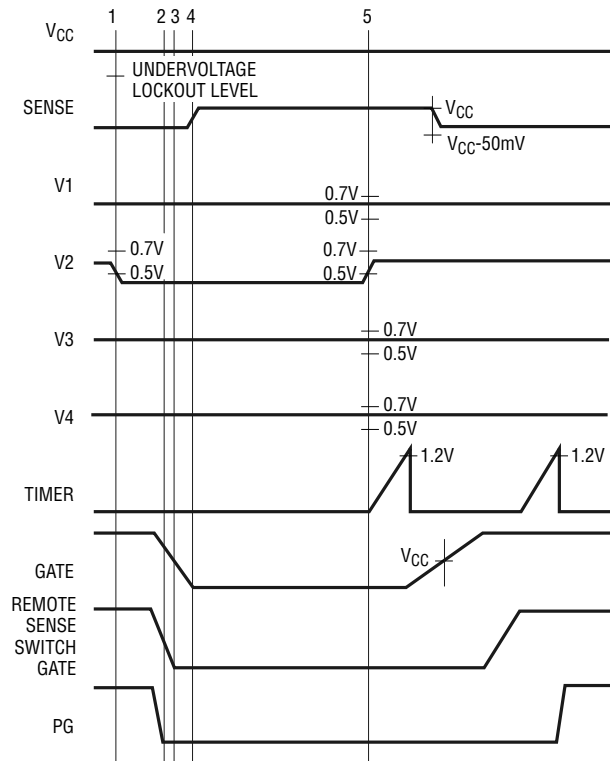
1 2 3 4 5

$V_{CC}$

UNDERVOLTAGE LOCKOUT LEVEL

SENSE

$V_{CC}$

$V_{CC}$-50mV

V1

0.7V

0.5V

V2

0.7V

0.5V

0.7V

0.5V

V3

0.7V

0.5V

V4

0.7V

0.5V

1.2V

1.2V

TIMER

$V_{CC}$

GATE

REMOTE SENSE SWITCH GATE

PG